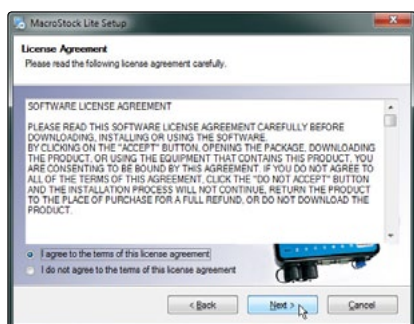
MacroStock Lite Setup

License Agreement
Please read the following license agreement carefully.

SOFTWARE LICENSE AGREEMENT

PLEASE READ THIS SOFTWARE LICENSE AGREEMENT CAREFULLY BEFORE DOWNLOADING, INSTALLING OR USING THE SOFTWARE.
BY CLICKING ON THE "ACCEPT" BUTTON, OPENING THE PACKAGE, DOWNLOADING THE PRODUCT, OR USING THE EQUIPMENT THAT CONTAINS THIS PRODUCT, YOU ARE CONSENTING TO BE BOUND BY THIS AGREEMENT. IF YOU DO NOT AGREE TO ALL OF THE TERMS OF THIS AGREEMENT, CLICK THE "DO NOT ACCEPT" BUTTON AND THE INSTALLATION PROCESS WILL NOT CONTINUE, RETURN THE PRODUCT TO THE PLACE OF PURCHASE FOR A FULL REFUND, OR DO NOT DOWNLOAD THE PRODUCT.

I agree to the terms of this license agreement
I do not agree to the terms of this license agreement

< Back
Next >
Cancel